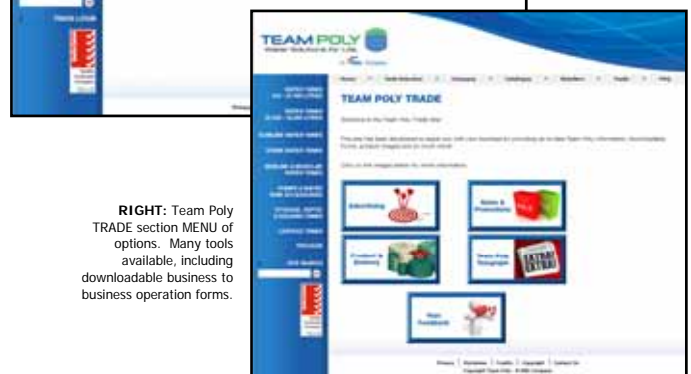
TEAM POLY

TEAM POLY TRADE

Advertising

Sales & Promotions

Products & Stationery

News from Team Poly

Your Feedback

**RIGHT:** Team Poly TRADE section MENU of options. Many tools available, including downloadable business to business operation forms.